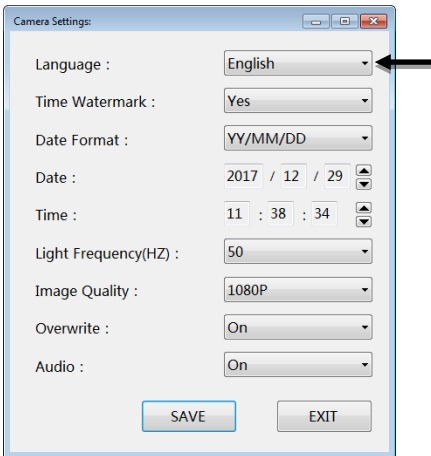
Camera Settings:

Language : English

Time Watermark : Yes

Date Format : YY/MM/DD

Date : 2017 / 12 / 29

Time : 11 : 38 : 34

Light Frequency(HZ) : 50

Image Quality : 1080P

Overwrite : On

Audio : On

SAVE EXIT